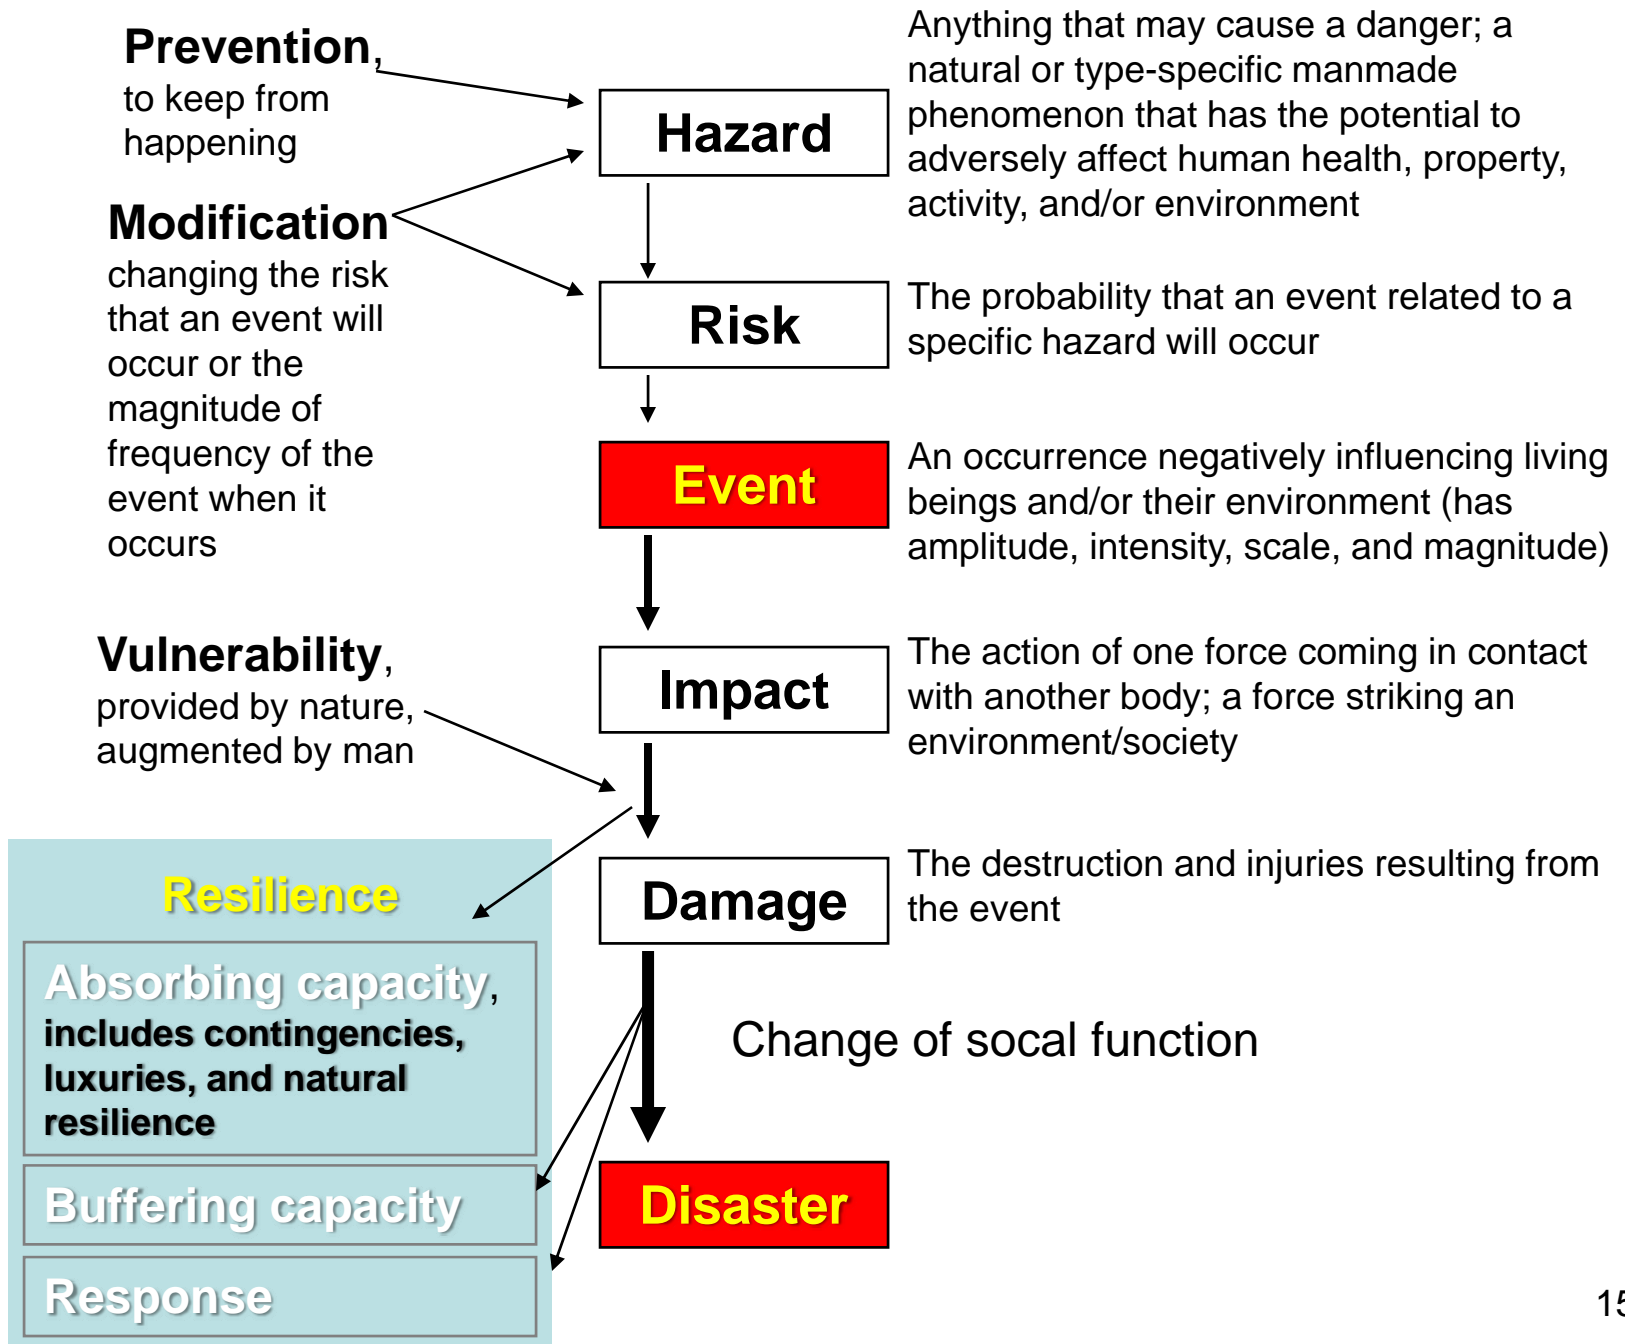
Prevention, to keep from happening

Modification changing the risk that an event will occur or the magnitude of frequency of the event when it occurs

Hazard

Anything that may cause a danger; a natural or type-specific manmade phenomenon that has the potential to adversely affect human health, property, activity, and/or environment

Risk

The probability that an event related to a specific hazard will occur

Event

An occurrence negatively influencing living beings and/or their environment (has amplitude, intensity, scale, and magnitude)

Vulnerability, provided by nature, augmented by man

Impact

The action of one force coming in contact with another body; a force striking an environment/society

Resilience

Absorbing capacity, includes contingencies, luxuries, and natural resilience

Buffering capacity

Response

Damage

The destruction and injuries resulting from the event

Change of socal function

Disaster

15